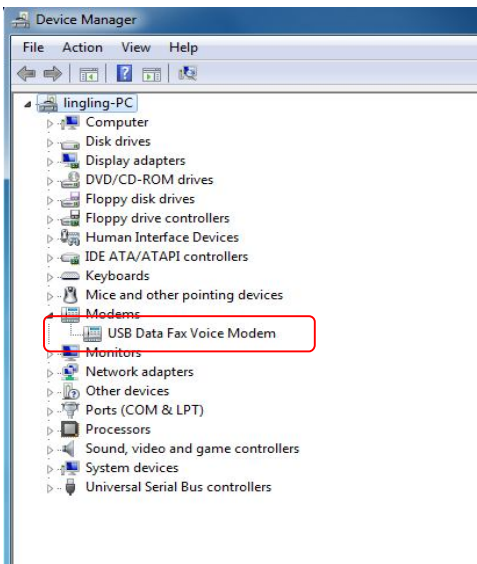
Device Manager

File Action View Help

lingling-PC
Computer
Disk drives
Display adapters
DVD/CD-ROM drives
Floppy disk drives
Floppy drive controllers
Human Interface Devices
IDE ATA/ATAPI controllers
Keyboards
Mice and other pointing devices
Modems
USB Data Fax Voice Modem
Monitors
Network adapters
Other devices
Ports (COM & LPT)
Processors
Sound, video and game controllers
System devices
Universal Serial Bus controllers